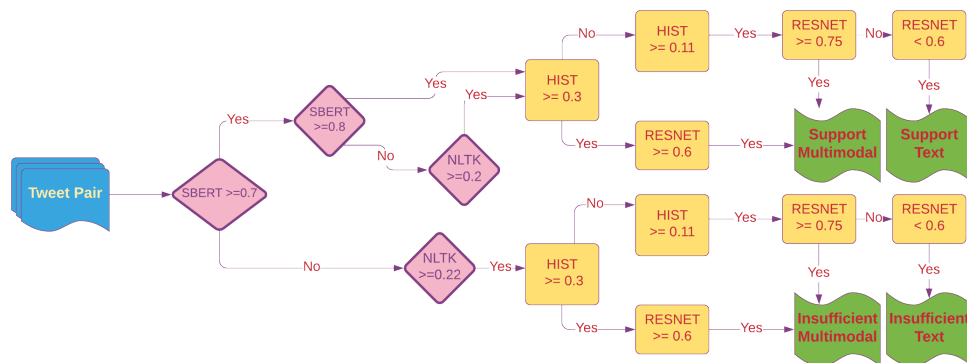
Tweet Pair

SBERT >=0.7

Yes

SBERT >=0.8

Yes

No

NLTK >=0.2

Yes

HIST >= 0.3

No

HIST >= 0.11

Yes

RESNET >= 0.75

No

RESNET < 0.6

Yes

Yes

Yes

RESNET >= 0.6

Yes

Support Multimodal

Support Text

No

NLTK >=0.22

Yes

HIST >= 0.3

No

HIST >= 0.11

Yes

RESNET >= 0.75

No

RESNET < 0.6

Yes

Yes

Yes

RESNET >= 0.6

Yes

Insufficient Multimodal

Insufficient Text